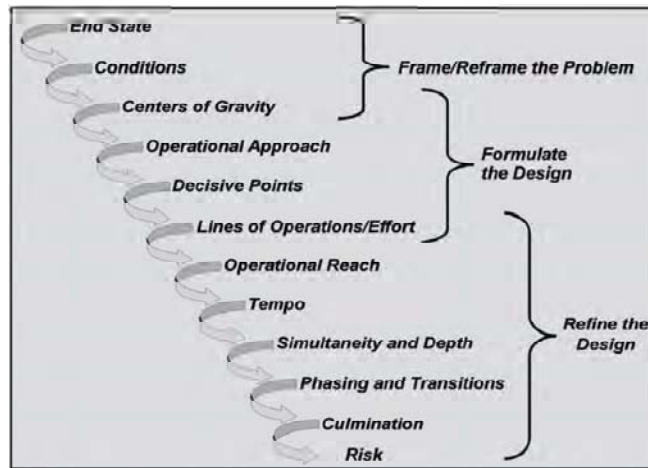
End State
Conditions
Centers of Gravity
Operational Approach
Decisive Points
Lines of Operations/Effort
Operational Reach
Tempo
Simultaneity and Depth
Phasing and Transitions
Culmination
Risk

Frame/Reframe the Problem

Formulate the Design

Refine the Design